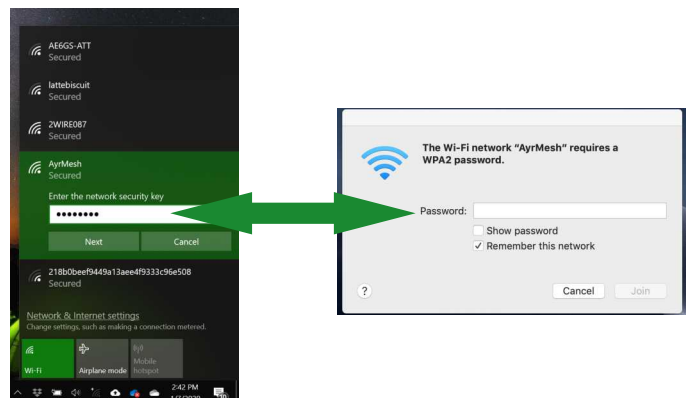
AE6GS-ATT
Secured

lattebiscuit
Secured

2WIRE087
Secured

AyrMesh
Secured

Enter the network security key

••••••••

Next

Cancel

218b0beef9449a13aee4f9333c96e508
Secured

Network & Internet settings
Change settings, such as making a connection metered.

Wi-Fi

Airplane mode

Mobile hotspot

2:42 PM

The Wi-Fi network "AyrMesh" requires a WPA2 password.

Password:

Show password

Remember this network

?

Cancel

Join